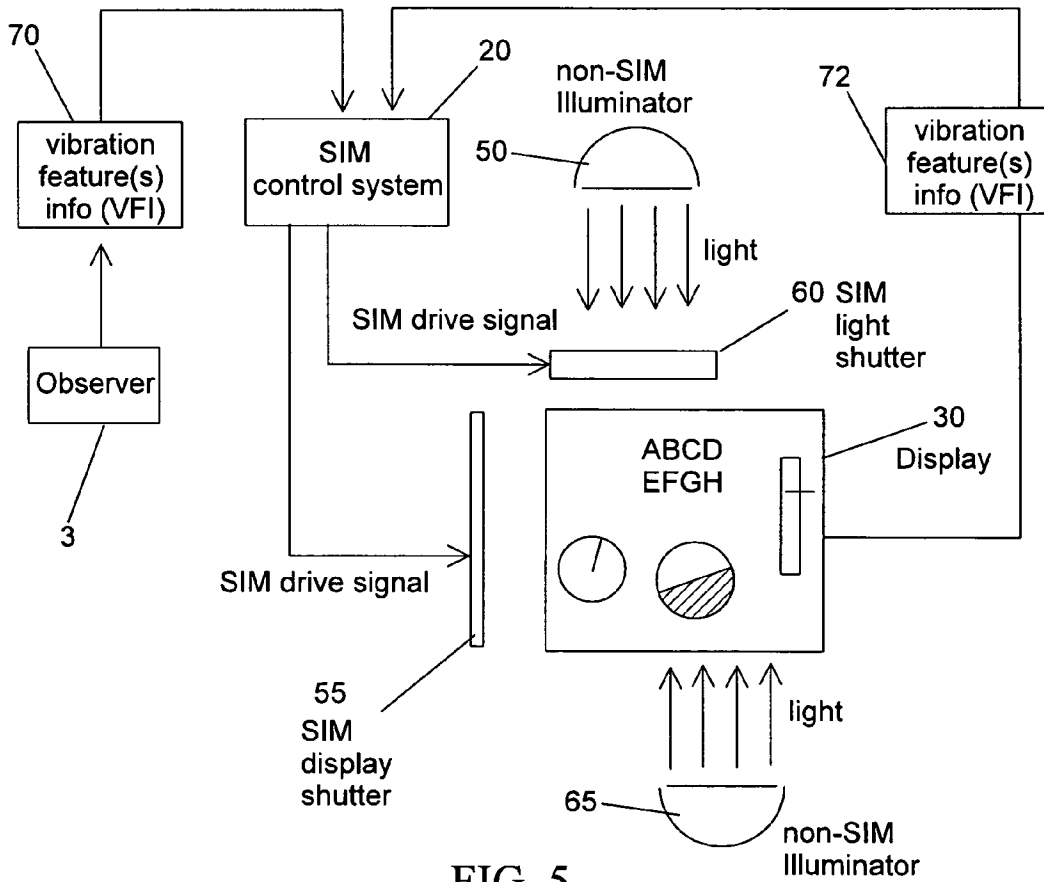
70

vibration feature(s) info (VFI)

20

SIM control system

non-SIM Illuminator

50

72

vibration feature(s) info (VFI)

light

SIM drive signal

60 SIM light shutter

Observer

3

30 Display

ABCD EFGH

SIM drive signal

55 SIM display shutter

light

65

non-SIM Illuminator

FIG. 5